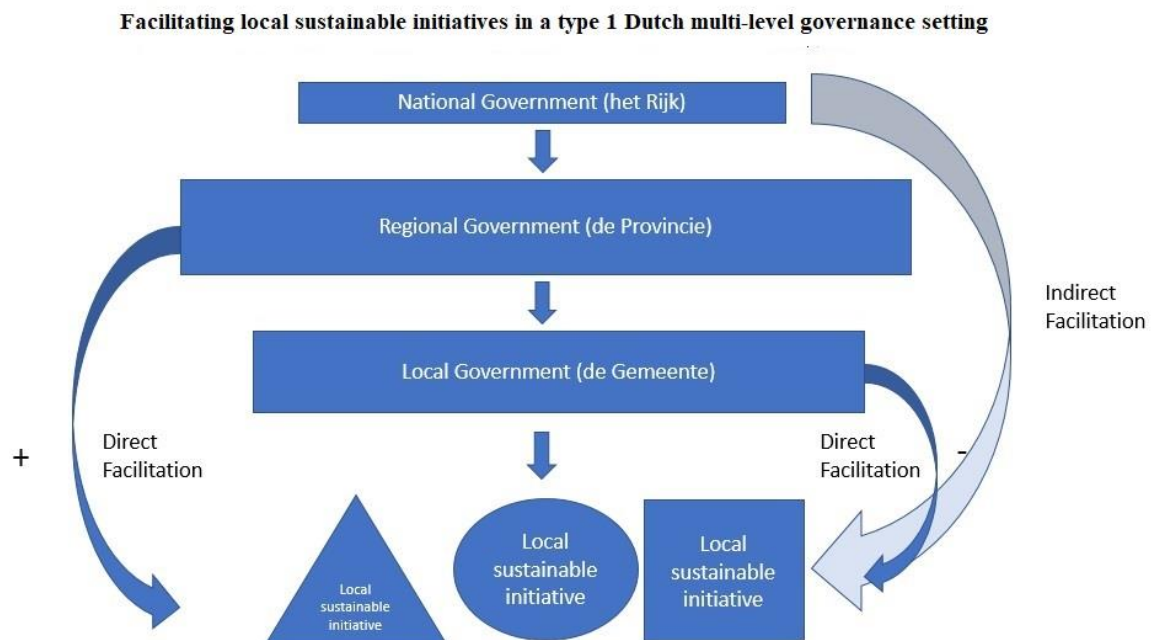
Facilitating local sustainable initiatives in a type 1 Dutch multi-level governance setting

National Government (het Rijk)

Regional Government (de Provincie)

Indirect Facilitation

Local Government (de Gemeente)

+

Direct Facilitation

Direct Facilitation

-

Local sustainable initiative

Local sustainable initiative

Local sustainable initiative